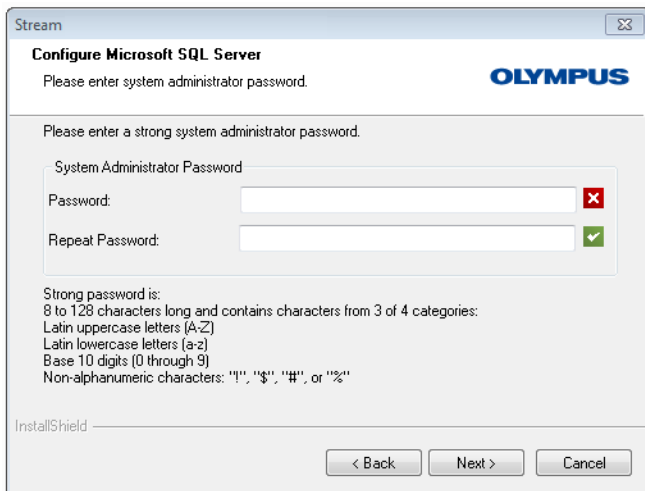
Stream

Configure Microsoft SQL Server
Please enter system administrator password.

OLYMPUS

Please enter a strong system administrator password.

System Administrator Password
Password:
Repeat Password:

Strong password is:
8 to 128 characters long and contains characters from 3 of 4 categories:
Latin uppercase letters (A-Z)
Latin lowercase letters (a-z)
Base 10 digits (0 through 9)
Non-alphanumeric characters: "!", "$", "#", or "%"

InstallShield

< Back
Next >
Cancel